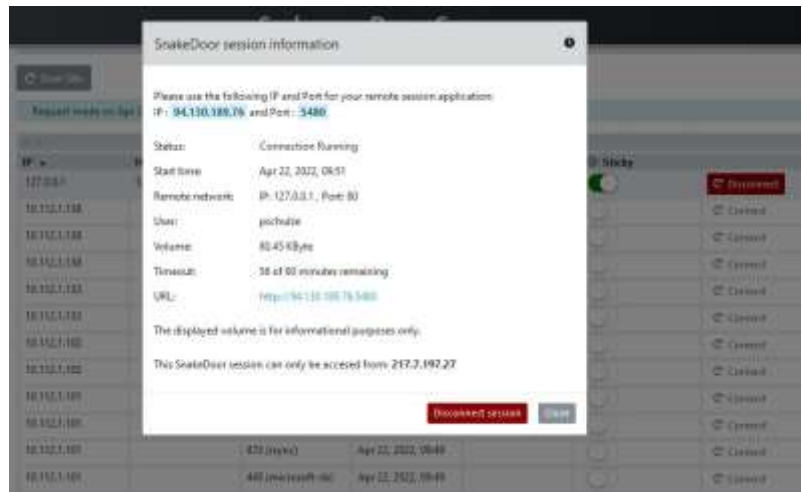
SnakeDoor session information

Please use the following IP and Port for your remote session application:
IP: 94.130.189.76 and Port: 5480

| | |
|---|---|
| Status: | Connection Running |
| Start time: | Apr 22, 2022, 09:51 |
| Remote network: | IP: 127.0.0.1, Port: 80 |
| User: | pschulze |
| Volume: | 80.45 KByte |
| Timeout: | 58 of 60 minutes remaining |
| URL: | http://94.130.189.76:5480 |

The displayed volume is for informational purposes only.

This SnakeDoor session can only be accesed from: 217.7.197.27

Disconnect session Close

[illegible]

Request made on Apr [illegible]

| IP | | | | Sticky | |
|---|---|---|---|---|---|
| 127.0.0.1 | | | | | Disconnect |
| 10.112.1.138 | | | | | Connect |
| 10.112.1.138 | | | | | Connect |
| 10.112.1.138 | | | | | Connect |
| 10.112.1.133 | | | | | Connect |
| 10.112.1.133 | | | | | Connect |
| 10.112.1.102 | | | | | Connect |
| 10.112.1.102 | | | | | Connect |
| 10.112.1.101 | | | | | Connect |
| 10.112.1.101 | | | | | Connect |
| 10.112.1.101 | | 873 (rsync) | Apr 22, 2022, 09:49 | | Connect |
| 10.112.1.101 | | 445 (microsoft-ds) | Apr 22, 2022, 09:49 | | Connect |